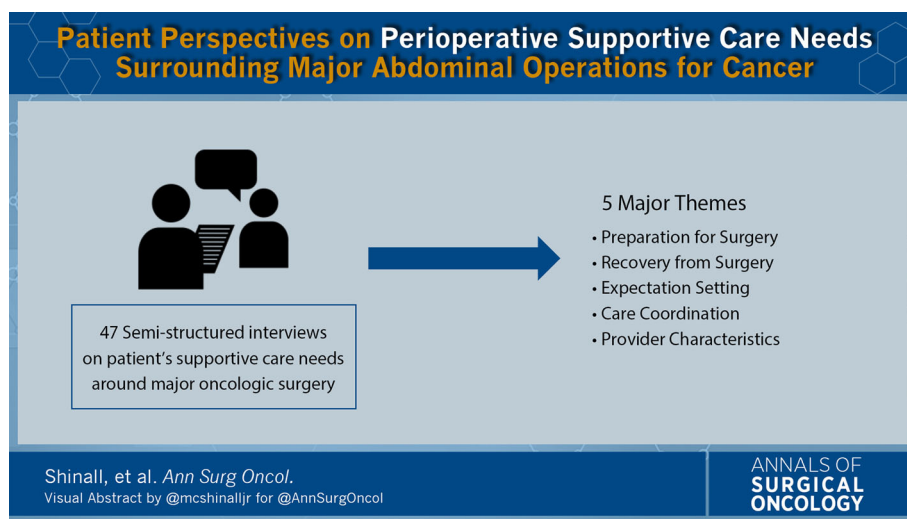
Patient Perspectives on Perioperative Supportive Care Needs Surrounding Major Abdominal Operations for Cancer

47 Semi-structured interviews on patient's supportive care needs around major oncologic surgery

5 Major Themes
• Preparation for Surgery
• Recovery from Surgery
• Expectation Setting
• Care Coordination
• Provider Characteristics

Shinall, et al. Ann Surg Oncol.
Visual Abstract by @mcshinalljr for @AnnSurgOncol

ANNALS OF SURGICAL ONCOLOGY